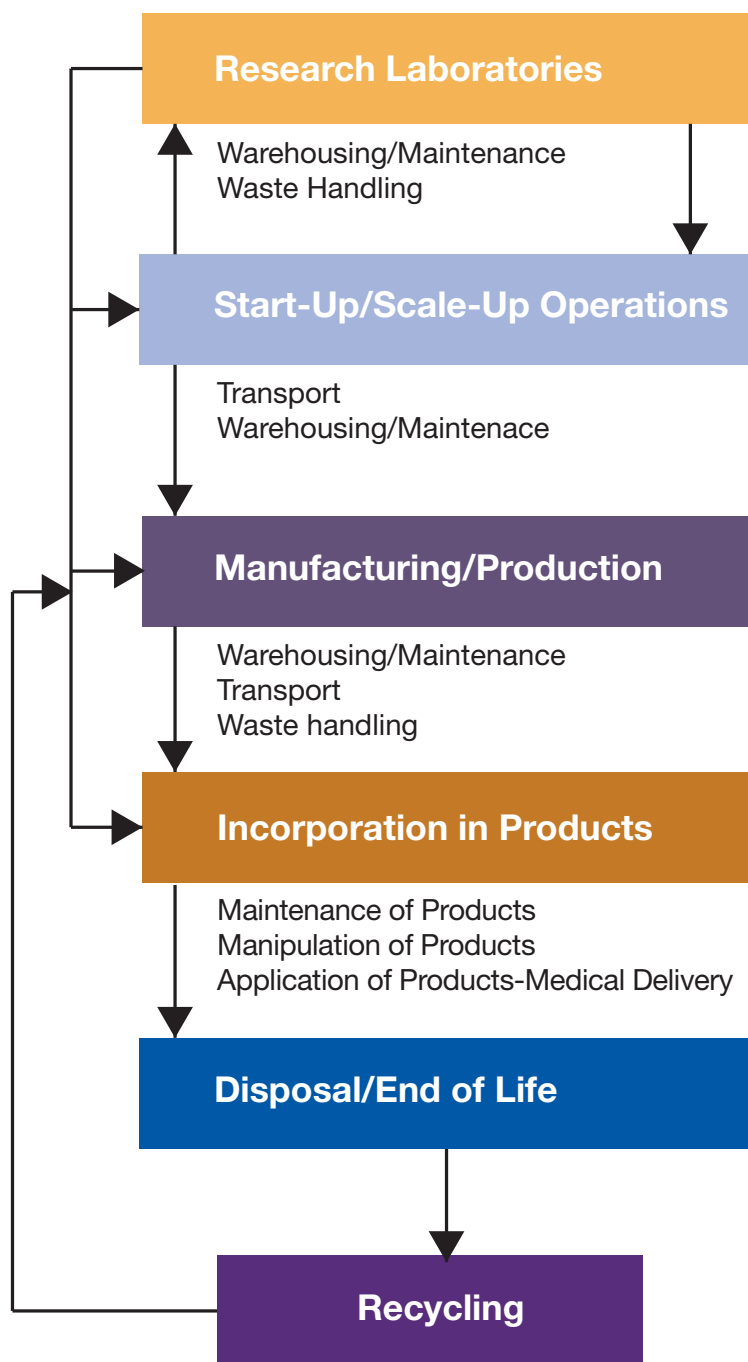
Research Laboratories

Warehousing/Maintenance
Waste Handling

Start-Up/Scale-Up Operations

Transport
Warehousing/Maintenace

Manufacturing/Production

Warehousing/Maintenance
Transport
Waste handling

Incorporation in Products

Maintenance of Products
Manipulation of Products
Application of Products-Medical Delivery

Disposal/End of Life

Recycling